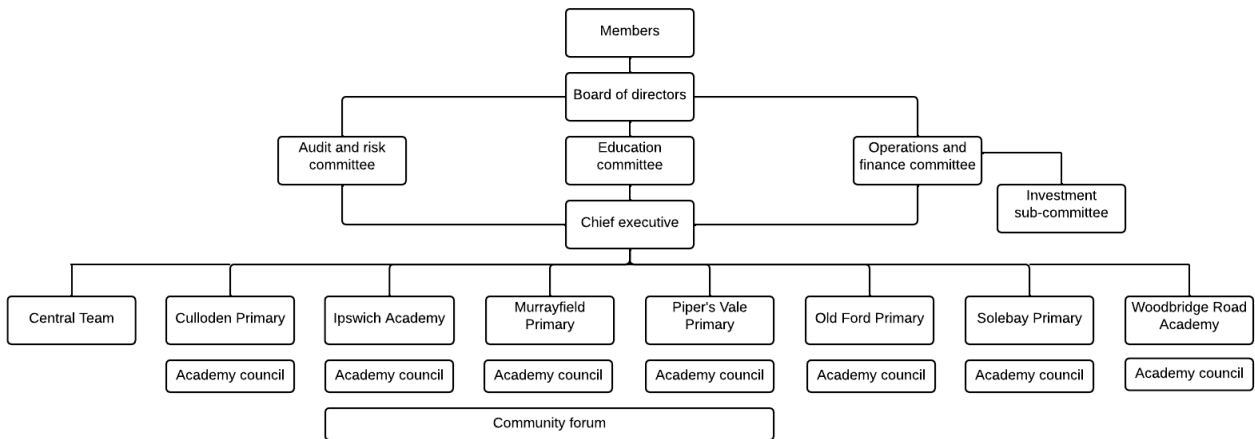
Members

Board of directors

Audit and risk committee

Education committee

Operations and finance committee

Investment sub-committee

Chief executive

Central Team

Culloden Primary

Academy council

Ipswich Academy

Academy council

Murrayfield Primary

Academy council

Piper's Vale Primary

Academy council

Old Ford Primary

Academy council

Solebay Primary

Academy council

Woodbridge Road Academy

Academy council

Community forum